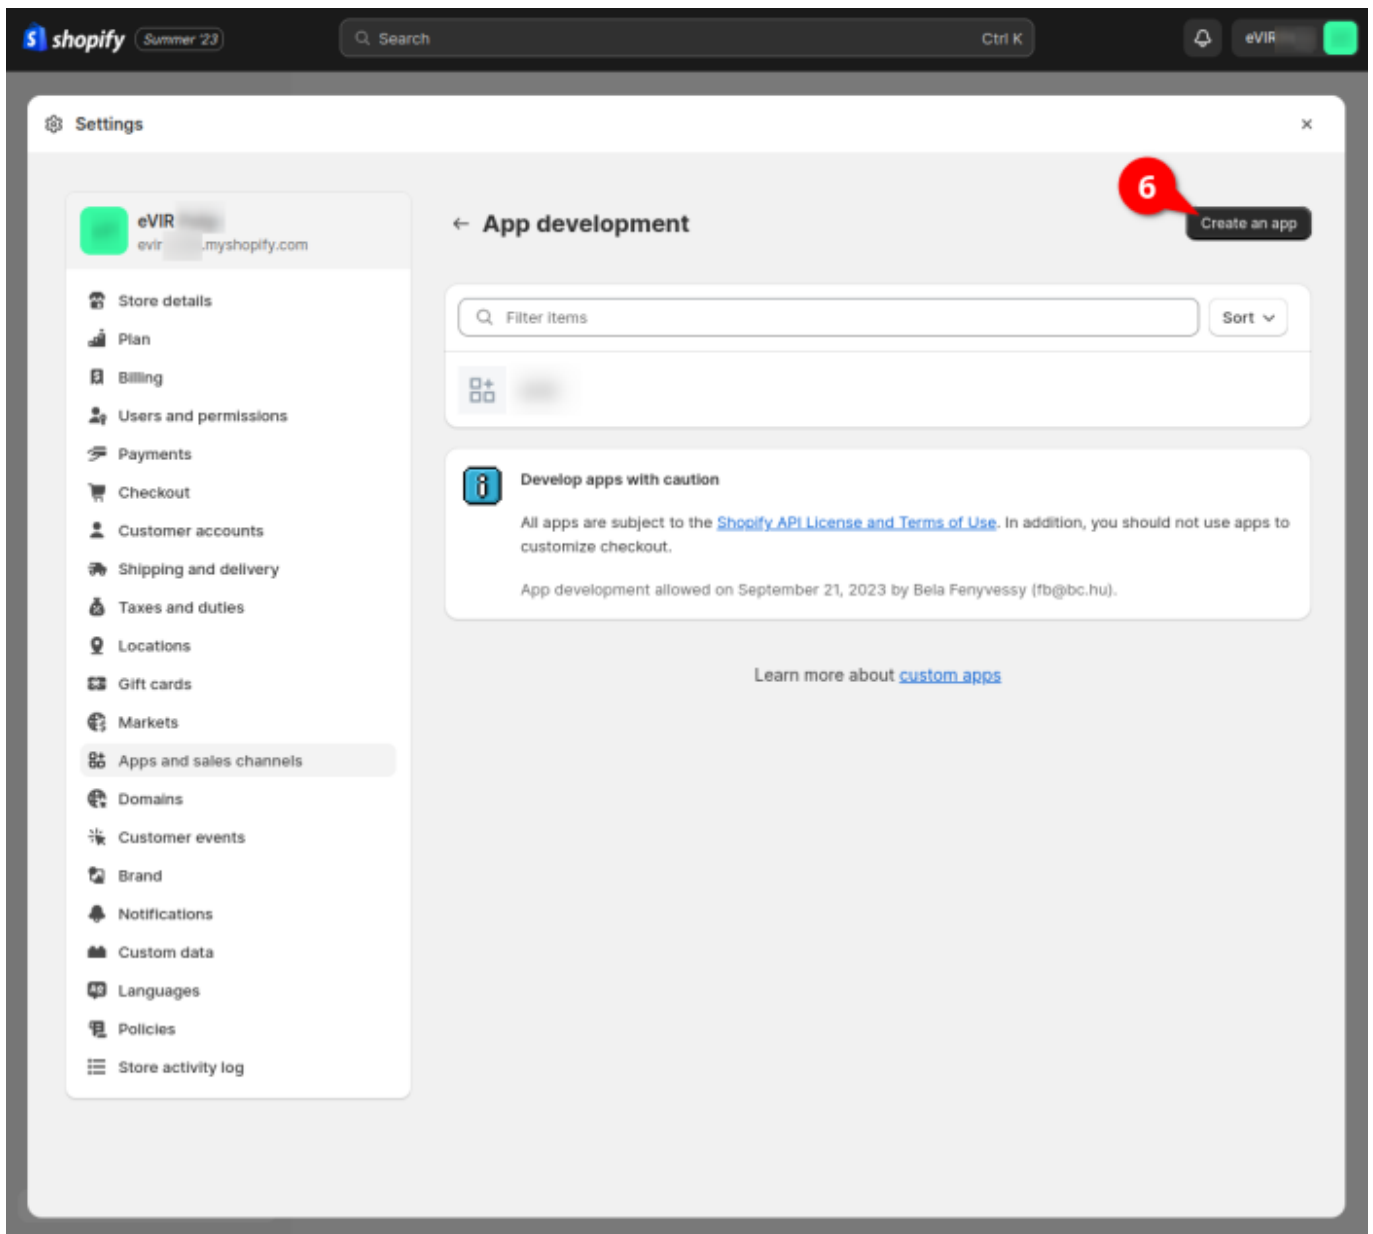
shopify Summer '23

Search Ctrl K

eVIR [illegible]

Settings

×

eVIR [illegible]
evir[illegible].myshopify.com

Store details
Plan
Billing
Users and permissions
Payments
Checkout
Customer accounts
Shipping and delivery
Taxes and duties
Locations
Gift cards
Markets
Apps and sales channels
Domains
Customer events
Brand
Notifications
Custom data
Languages
Policies
Store activity log

6

← App development

Create an app

Filter items

Sort

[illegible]

Develop apps with caution

All apps are subject to the Shopify API License and Terms of Use. In addition, you should not use apps to customize checkout.

App development allowed on September 21, 2023 by Bela Fenyvessy (fb@bc.hu).

Learn more about custom apps